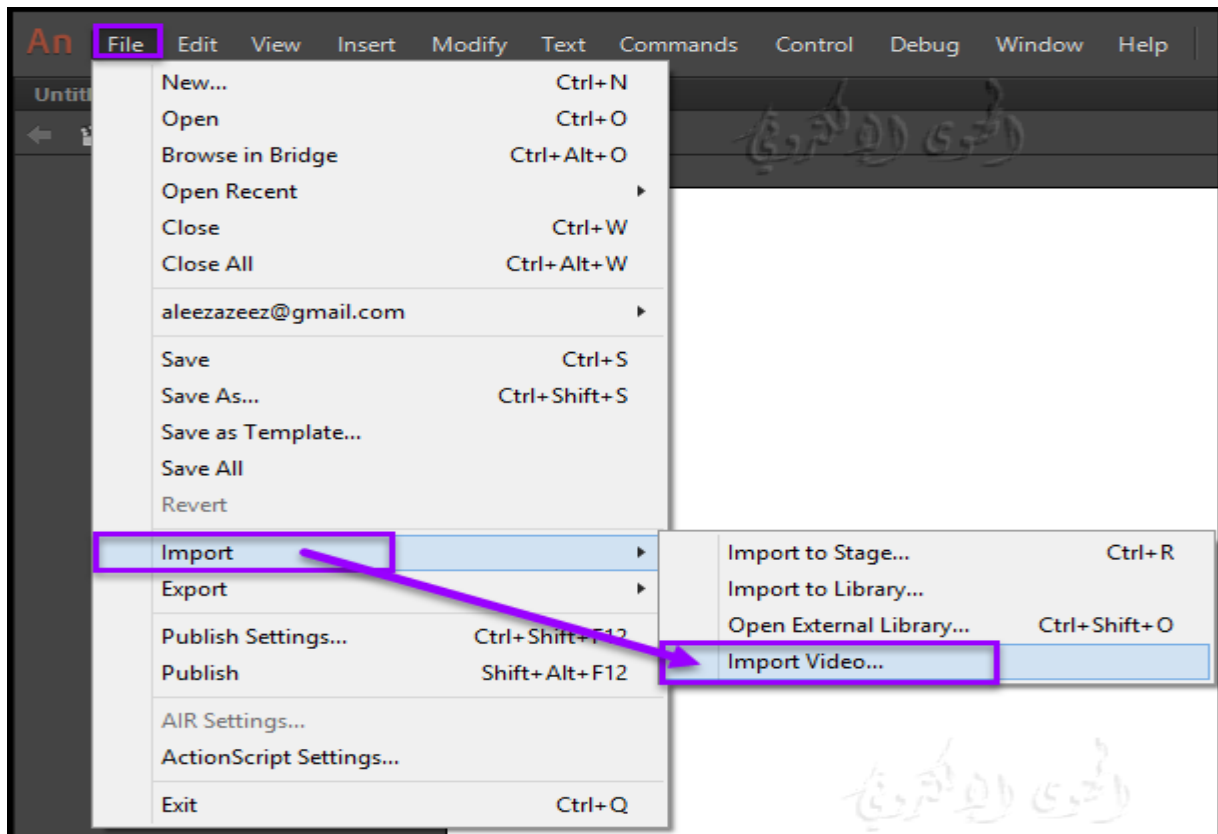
An File Edit View Insert Modify Text Commands Control Debug Window Help

Untit

المحتوى الإلكتروني

New... Ctrl+N
Open Ctrl+O
Browse in Bridge Ctrl+Alt+O
Open Recent
Close Ctrl+W
Close All Ctrl+Alt+W
aleezazeez@gmail.com
Save Ctrl+S
Save As... Ctrl+Shift+S
Save as Template...
Save All
Revert
Import
Export
Publish Settings... Ctrl+Shift+F12
Publish Shift+Alt+F12
AIR Settings...
ActionScript Settings...
Exit Ctrl+Q

Import to Stage... Ctrl+R
Import to Library...
Open External Library... Ctrl+Shift+O
Import Video...

المحتوى الإلكتروني